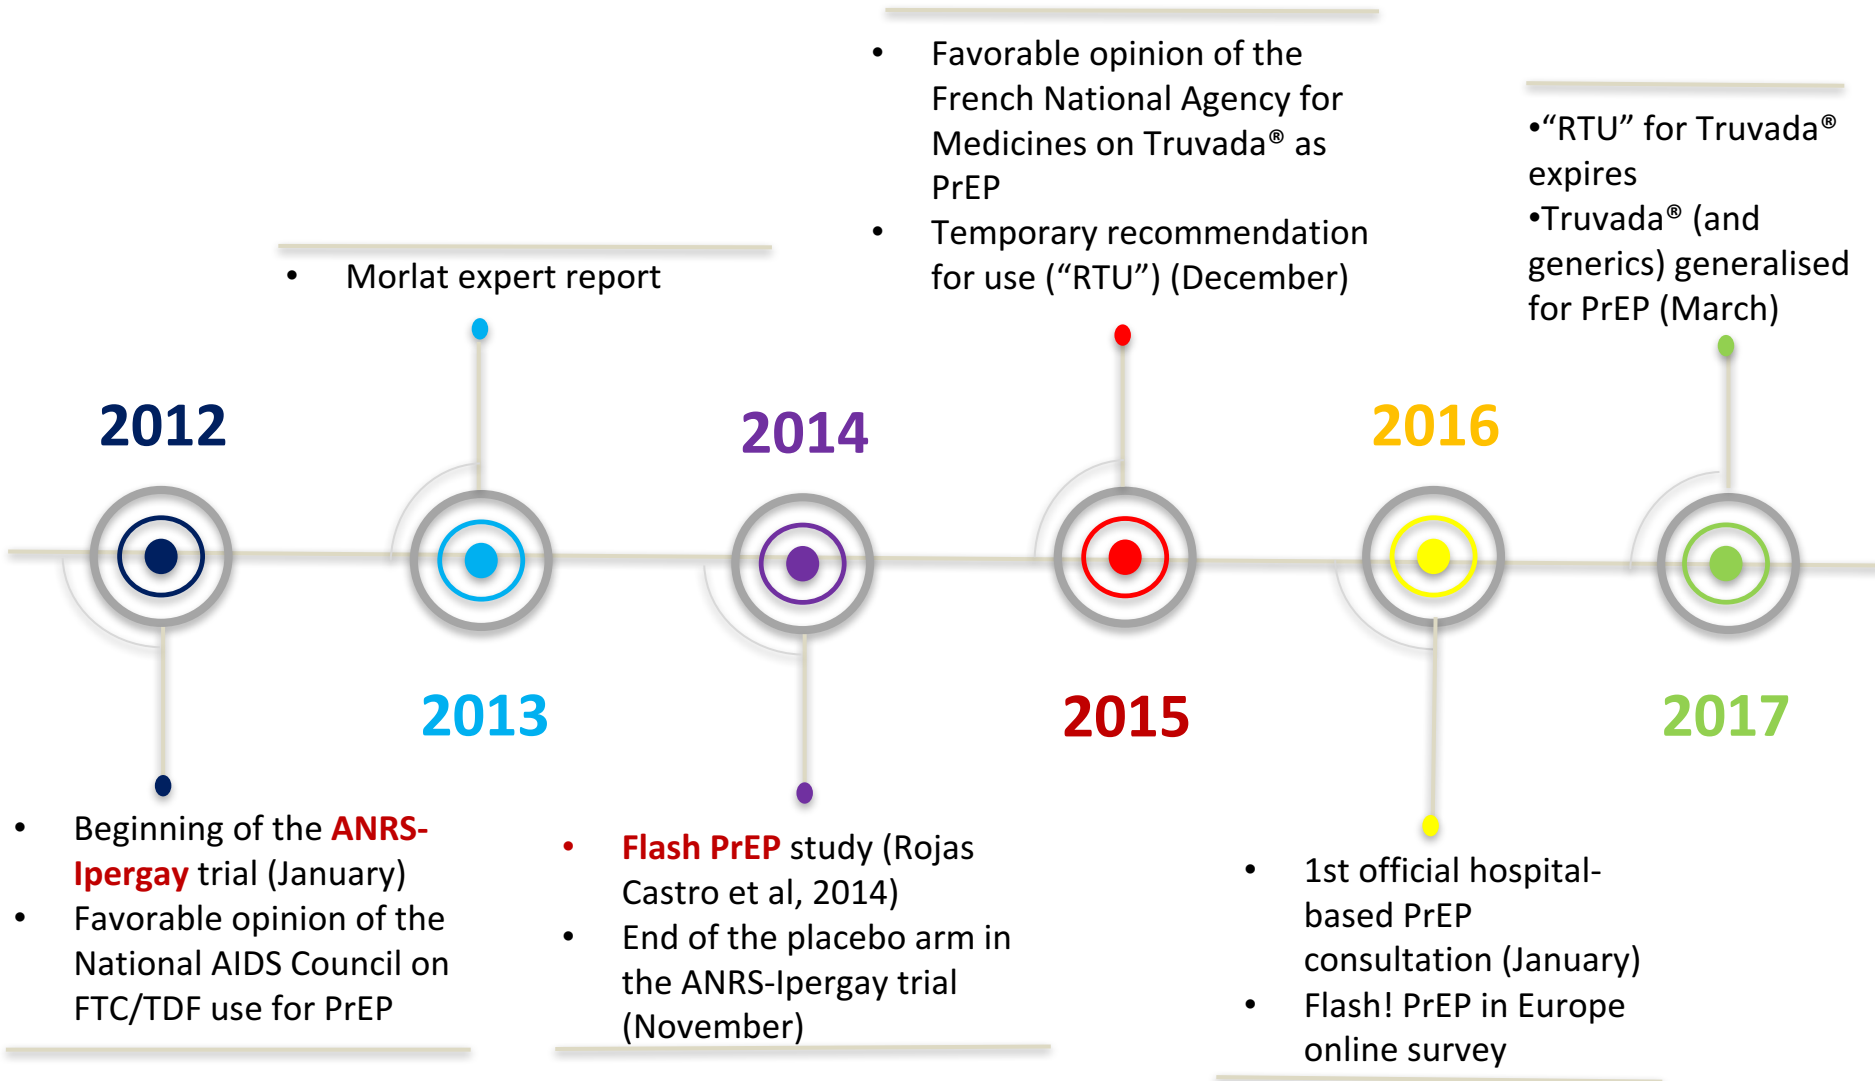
• Favorable opinion of the French National Agency for Medicines on Truvada® as PrEP
• Temporary recommendation for use (“RTU”) (December)

•“RTU” for Truvada® expires
•Truvada® (and generics) generalised for PrEP (March)

• Morlat expert report

2012

2014

2016

2013

2015

2017

• Beginning of the ANRS-Ipergay trial (January)
• Favorable opinion of the National AIDS Council on FTC/TDF use for PrEP

• Flash PrEP study (Rojas Castro et al, 2014)
• End of the placebo arm in the ANRS-Ipergay trial (November)

• 1st official hospital-based PrEP consultation (January)
• Flash! PrEP in Europe online survey